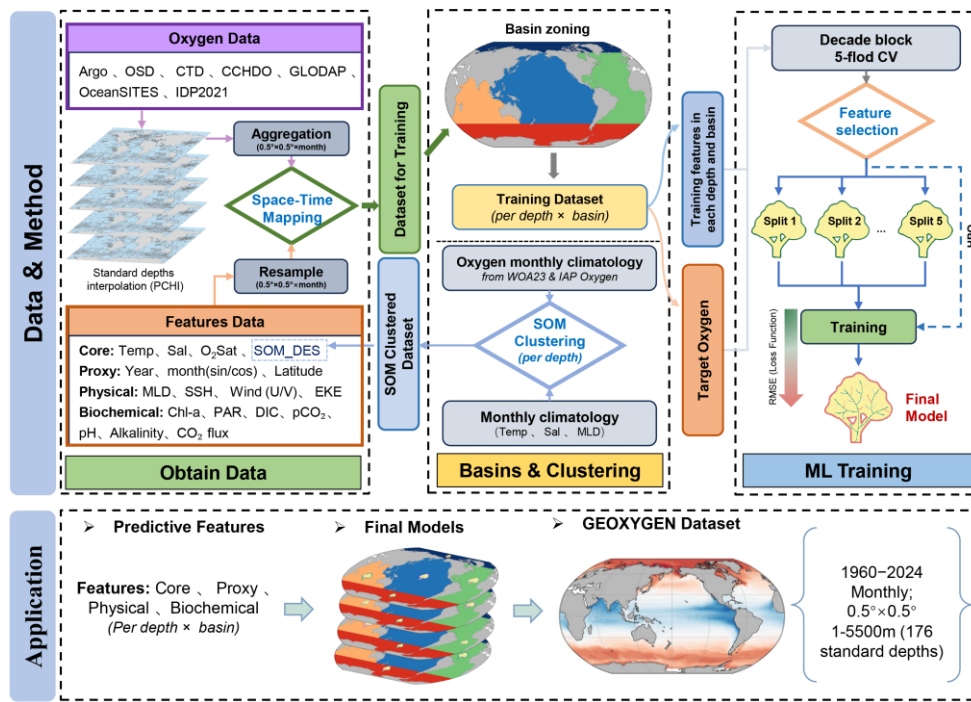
Data & Method

Oxygen Data

Argo 、OSD 、CTD 、CCHDO 、GLODAP 、OceanSITES 、IDP2021

Aggregation
(0.5°×0.5°×month)

Space-Time Mapping

Standard depths interpolation (PCHI)

Resample
(0.5°×0.5°×month)

Features Data

Core: Temp、Sal、$O_2$Sat 、SOM_DES
Proxy: Year、month(sin/cos) 、Latitude
Physical: MLD、SSH、Wind (U/V)、 EKE
Biochemical: Chl-a、PAR、DIC、$pCO_2$、pH、Alkalinity、$CO_2$ flux

Obtain Data

Dataset for Training

SOM Clustered Dataset

Basin zoning

Training Dataset
(per depth × basin)

Oxygen monthly climatology
from WOA23 & IAP Oxygen

SOM Clustering
(per depth)

Monthly climatology
（Temp 、Sal 、MLD）

Basins & Clustering

Training features in each depth and basin

Target Oxygen

Decade block 5-flod CV

Feature selection

Split 1

Split 2

...

Split 5

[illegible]

RMSE (Loss Function)

Training

Final Model

ML Training

Application

Predictive Features

Features: Core 、 Proxy 、Physical 、Biochemical
(Per depth × basin)

Final Models

GEOXYGEN Dataset

1960−2024
Monthly;
0.5°×0.5°
1-5500m (176 standard depths)